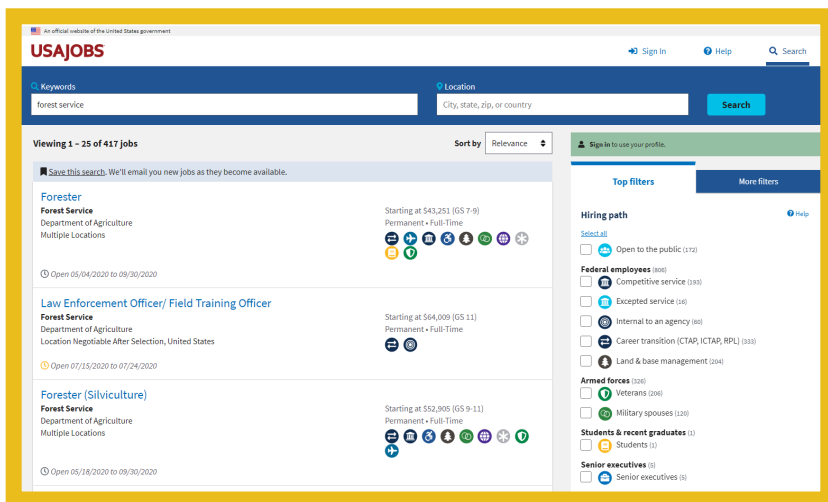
An official website of the United States government

USAJOBS

Sign In    Help    Search

Keywords
forest service

Location
City, state, zip, or country

Search

Viewing 1 - 25 of 417 jobs

Sort by Relevance

Save this search. We'll email you new jobs as they become available.

Forester
Forest Service
Department of Agriculture
Multiple Locations

Starting at $43,251 (GS 7-9)
Permanent • Full-Time

Open 05/04/2020 to 09/30/2020

Law Enforcement Officer/ Field Training Officer
Forest Service
Department of Agriculture
Location Negotiable After Selection, United States

Starting at $64,009 (GS 11)
Permanent • Full-Time

Open 07/15/2020 to 07/24/2020

Forester (Silviculture)
Forest Service
Department of Agriculture
Multiple Locations

Starting at $52,905 (GS 9-11)
Permanent • Full-Time

Open 05/18/2020 to 09/30/2020

Sign in to use your profile.

Top filters    More filters

Hiring path    Help

Select all

Open to the public (172)

Federal employees (806)

Competitive service (193)

Excepted service (18)

Internal to an agency (60)

Career transition (CTAP, ICTAP, RPL) (333)

Land & base management (204)

Armed forces (326)

Veterans (206)

Military spouses (120)

Students & recent graduates (1)

Students (1)

Senior executives (5)

Senior executives (5)